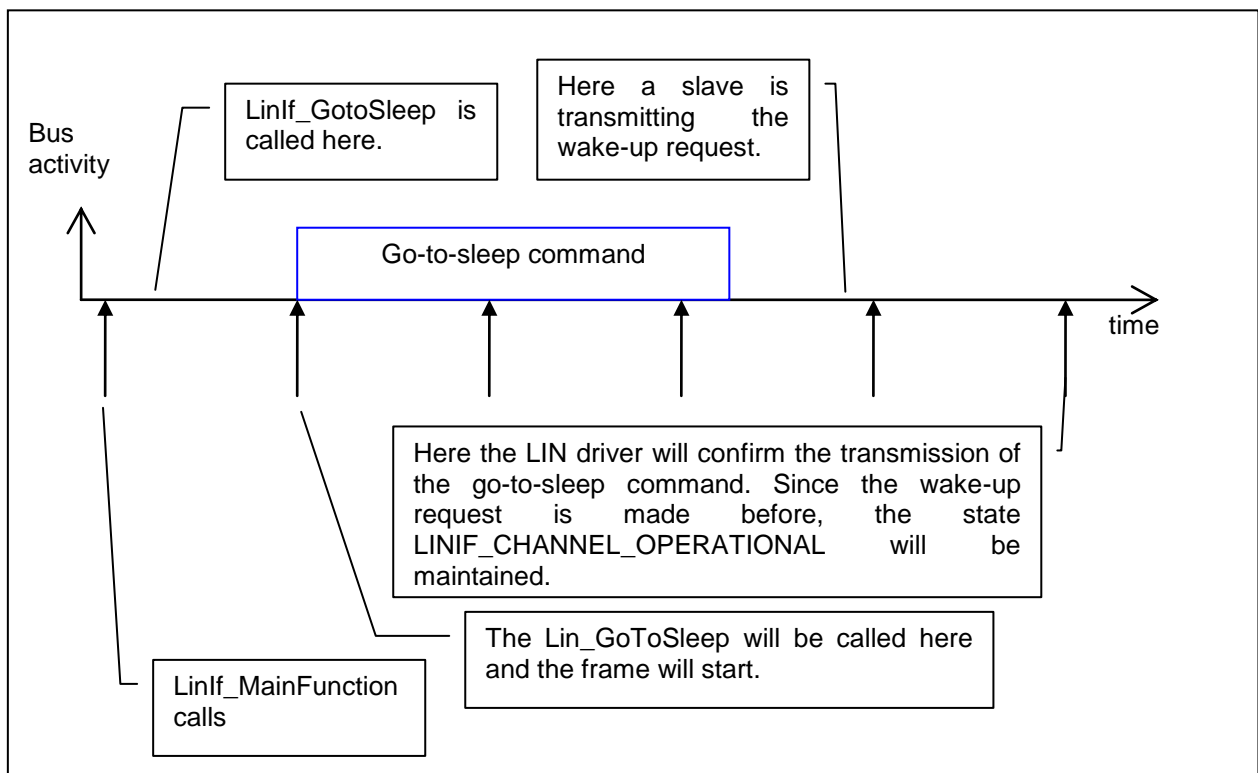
Bus activity

LinIf_GotoSleep is called here.

Here a slave is transmitting the wake-up request.

Go-to-sleep command

time

Here the LIN driver will confirm the transmission of the go-to-sleep command. Since the wake-up request is made before, the state LINIF_CHANNEL_OPERATIONAL will be maintained.

The Lin_GoToSleep will be called here and the frame will start.

LinIf_MainFunction calls